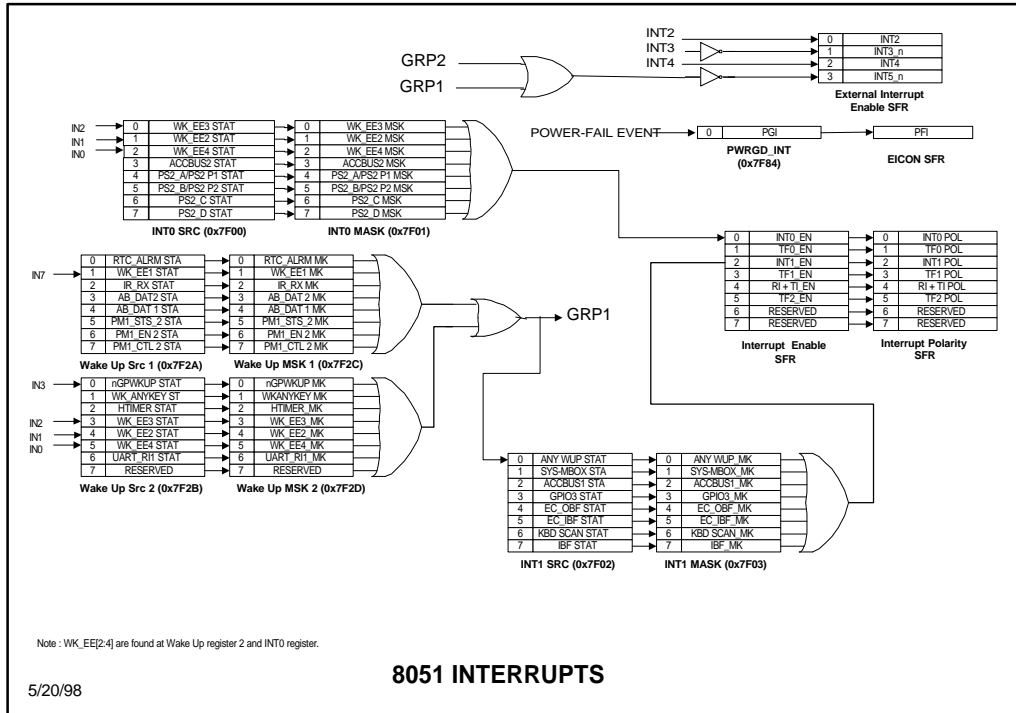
INT2
INT3
INT4

| 0 | INT2 |
|---|---|
| 1 | INT3_n |
| 2 | INT4 |
| 3 | INT5_n |

External Interrupt Enable SFR

GRP2
GRP1

IN2
IN1
IN0

| 0 | WK_EE3 STAT |
|---|---|
| 1 | WK_EE2 STAT |
| 2 | WK_EE4 STAT |
| 3 | ACCBUS2 STAT |
| 4 | PS2_A/PS2 P1 STAT |
| 5 | PS2_B/PS2 P2 STAT |
| 6 | PS2_C STAT |
| 7 | PS2_D STAT |

INT0 SRC (0x7F00)

| 0 | WK_EE3 MSK |
|---|---|
| 1 | WK_EE2 MSK |
| 2 | WK_EE4 MSK |
| 3 | ACCBUS2 MSK |
| 4 | PS2_A/PS2 P1 MSK |
| 5 | PS2_B/PS2 P2 MSK |
| 6 | PS2_C MSK |
| 7 | PS2_D MSK |

INT0 MASK (0x7F01)

POWER-FAIL EVENT

| 0 | PGI |
|---|---|

PWRGD_INT (0x7F84)

| PFI |
|---|

EICON SFR

IN7

| 0 | RTC_ALRM STA |
|---|---|
| 1 | WK_EE1 STAT |
| 2 | IR_RX STAT |
| 3 | AB_DAT2 STA |
| 4 | AB_DAT 1 STA |
| 5 | PM1_STS_2 STA |
| 6 | PM1_EN 2 STA |
| 7 | PM1_CTL 2 STA |

Wake Up Src 1 (0x7F2A)

| 0 | RTC_ALRM MK |
|---|---|
| 1 | WK_EE1 MK |
| 2 | IR_RX MK |
| 3 | AB_DAT 2 MK |
| 4 | AB_DAT 1 MK |
| 5 | PM1_STS_2 MK |
| 6 | PM1_EN 2 MK |
| 7 | PM1_CTL 2 MK |

Wake Up MSK 1 (0x7F2C)

GRP1

| 0 | INT0_EN |
|---|---|
| 1 | TF0_EN |
| 2 | INT1_EN |
| 3 | TF1_EN |
| 4 | RI + TI_EN |
| 5 | TF2_EN |
| 6 | RESERVED |
| 7 | RESERVED |

Interrupt Enable SFR

| 0 | INT0 POL |
|---|---|
| 1 | TF0 POL |
| 2 | INT1 POL |
| 3 | TF1 POL |
| 4 | RI + TI POL |
| 5 | TF2 POL |
| 6 | RESERVED |
| 7 | RESERVED |

Interrupt Polarity SFR

IN3
IN2
IN1
IN0

| 0 | nGPWKUP STAT |
|---|---|
| 1 | WK_ANYKEY ST |
| 2 | HTIMER STAT |
| 3 | WK_EE3 STAT |
| 4 | WK_EE2 STAT |
| 5 | WK_EE4 STAT |
| 6 | UART_RI1 STAT |
| 7 | RESERVED |

Wake Up Src 2 (0x7F2B)

| 0 | nGPWKUP MK |
|---|---|
| 1 | WKANYKEY MK |
| 2 | HTIMER_MK |
| 3 | WK_EE3_MK |
| 4 | WK_EE2_MK |
| 5 | WK_EE4_MK |
| 6 | UART_RI1_MK |
| 7 | RESERVED |

Wake Up MSK 2 (0x7F2D)

| 0 | ANY WUP STAT |
|---|---|
| 1 | SYS-MBOX STA |
| 2 | ACCBUS1 STA |
| 3 | GPIO3 STAT |
| 4 | EC_OBF STAT |
| 5 | EC_IBF STAT |
| 6 | KBD SCAN STAT |
| 7 | IBF STAT |

INT1 SRC (0x7F02)

| 0 | ANY WUP_MK |
|---|---|
| 1 | SYS-MBOX_MK |
| 2 | ACCBUS1_MK |
| 3 | GPIO3_MK |
| 4 | EC_OBF_MK |
| 5 | EC_IBF_MK |
| 6 | KBD SCAN_MK |
| 7 | IBF_MK |

INT1 MASK (0x7F03)

Note : WK_EE[2:4] are found at Wake Up register 2 and INT0 register.

8051 INTERRUPTS

5/20/98